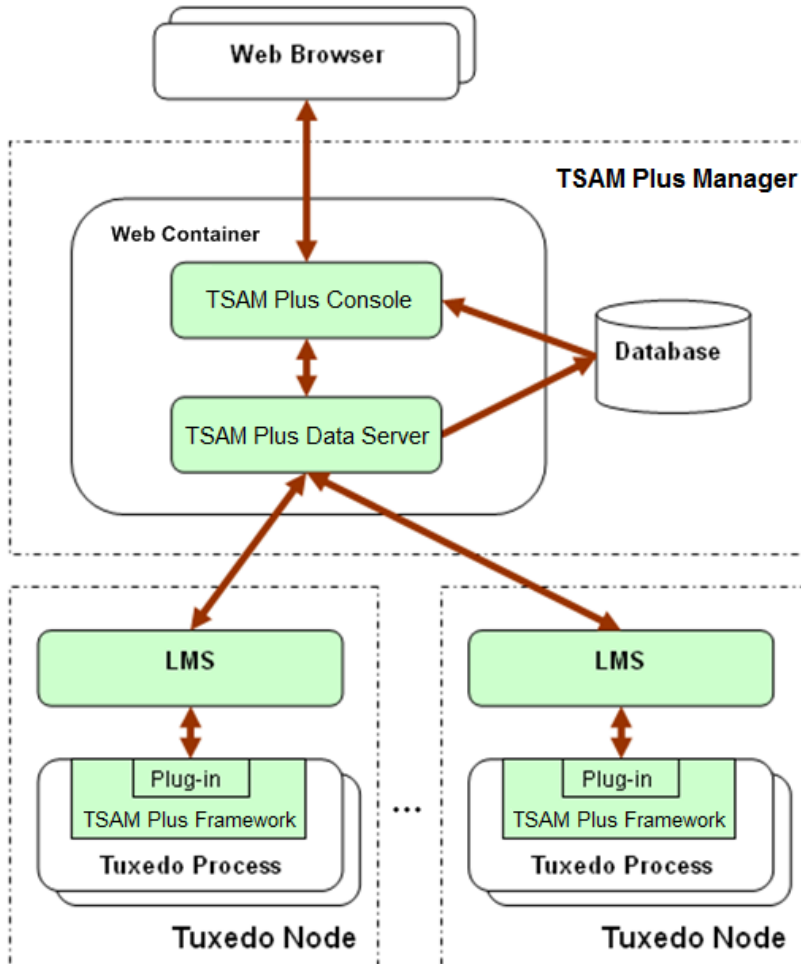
Web Browser

TSAM Plus Manager

Web Container

TSAM Plus Console

Database

TSAM Plus Data Server

LMS

Plug-in

TSAM Plus Framework

Tuxedo Process

Tuxedo Node

...

LMS

Plug-in

TSAM Plus Framework

Tuxedo Process

Tuxedo Node